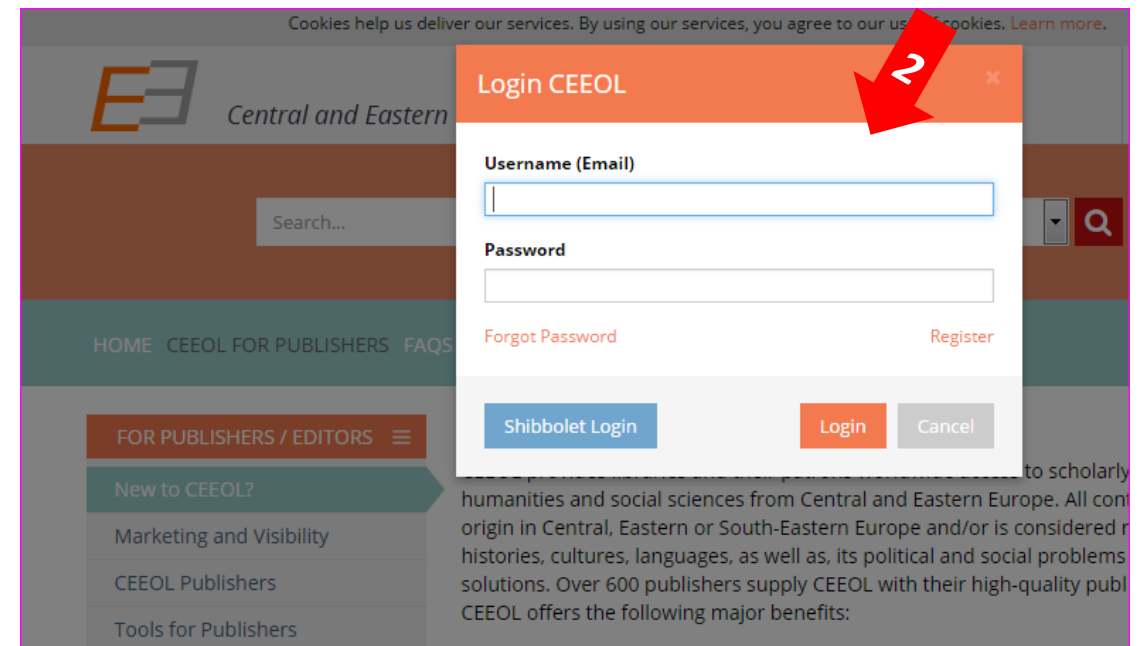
Cookies help us deliver our services. By using our services, you agree to our us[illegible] cookies. Learn more.

Central and Eastern

Search...

HOME CEEOL FOR PUBLISHERS FAQS

FOR PUBLISHERS / EDITORS

New to CEEOL?

Marketing and Visibility

CEEOL Publishers

Tools for Publishers

Login CEEOL

×

2

Username (Email)

Password

Forgot Password

Register

Shibbolet Login

Login

Cancel

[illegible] to scholarly humanities and social sciences from Central and Eastern Europe. All cont origin in Central, Eastern or South-Eastern Europe and/or is considered r histories, cultures, languages, as well as, its political and social problems solutions. Over 600 publishers supply CEEOL with their high-quality publ CEEOL offers the following major benefits: